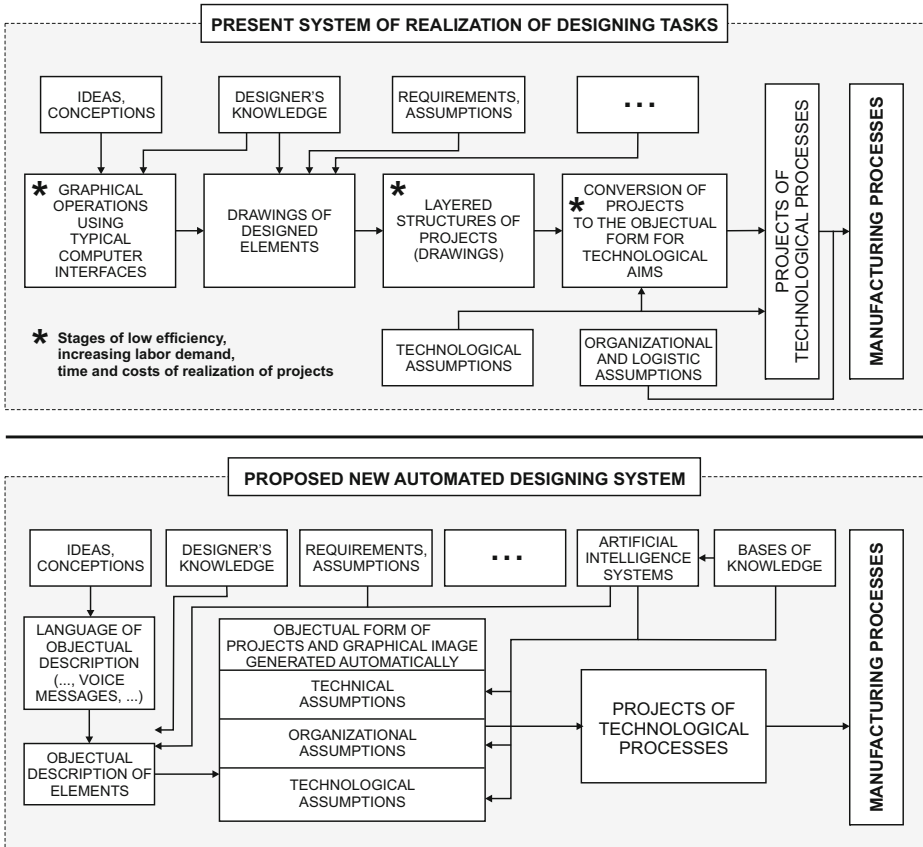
PRESENT SYSTEM OF REALIZATION OF DESIGNING TASKS

IDEAS, CONCEPTIONS

DESIGNER'S KNOWLEDGE

REQUIREMENTS, ASSUMPTIONS

...

* GRAPHICAL OPERATIONS USING TYPICAL COMPUTER INTERFACES

DRAWINGS OF DESIGNED ELEMENTS

* LAYERED STRUCTURES OF PROJECTS (DRAWINGS)

* CONVERSION OF PROJECTS TO THE OBJECTUAL FORM FOR TECHNOLOGICAL AIMS

PROJECTS OF TECHNOLOGICAL PROCESSES

MANUFACTURING PROCESSES

* Stages of low efficiency, increasing labor demand, time and costs of realization of projects

TECHNOLOGICAL ASSUMPTIONS

ORGANIZATIONAL AND LOGISTIC ASSUMPTIONS

PROPOSED NEW AUTOMATED DESIGNING SYSTEM

IDEAS, CONCEPTIONS

DESIGNER'S KNOWLEDGE

REQUIREMENTS, ASSUMPTIONS

...

ARTIFICIAL INTELLIGENCE SYSTEMS

BASES OF KNOWLEDGE

MANUFACTURING PROCESSES

LANGUAGE OF OBJECTUAL DESCRIPTION (..., VOICE MESSAGES, ...)

OBJECTUAL FORM OF PROJECTS AND GRAPHICAL IMAGE GENERATED AUTOMATICALLY

TECHNICAL ASSUMPTIONS

ORGANIZATIONAL ASSUMPTIONS

TECHNOLOGICAL ASSUMPTIONS

PROJECTS OF TECHNOLOGICAL PROCESSES

OBJECTUAL DESCRIPTION OF ELEMENTS